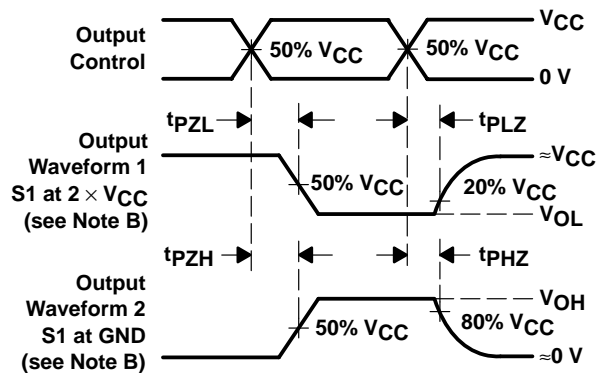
Output Control

50% $V_{CC}$

50% $V_{CC}$

$V_{CC}$

0 V

$t_{PZL}$

$t_{PLZ}$

Output Waveform 1 S1 at $2 \times V_{CC}$ (see Note B)

50% $V_{CC}$

20% $V_{CC}$

$\approx V_{CC}$

$V_{OL}$

$t_{PZH}$

$t_{PHZ}$

Output Waveform 2 S1 at GND (see Note B)

50% $V_{CC}$

80% $V_{CC}$

$V_{OH}$

$\approx 0$ V